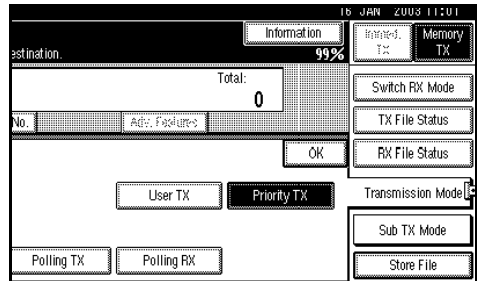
16 JAN 2003 11:01
Information
99%
Immed. TX
Memory TX
estination.
Total:
0
Switch RX Mode
No.
Adv. Features
TX File Status
OK
RX File Status
User TX
Priority TX
Transmission Mode
Sub TX Mode
Polling TX
Polling RX
Store File